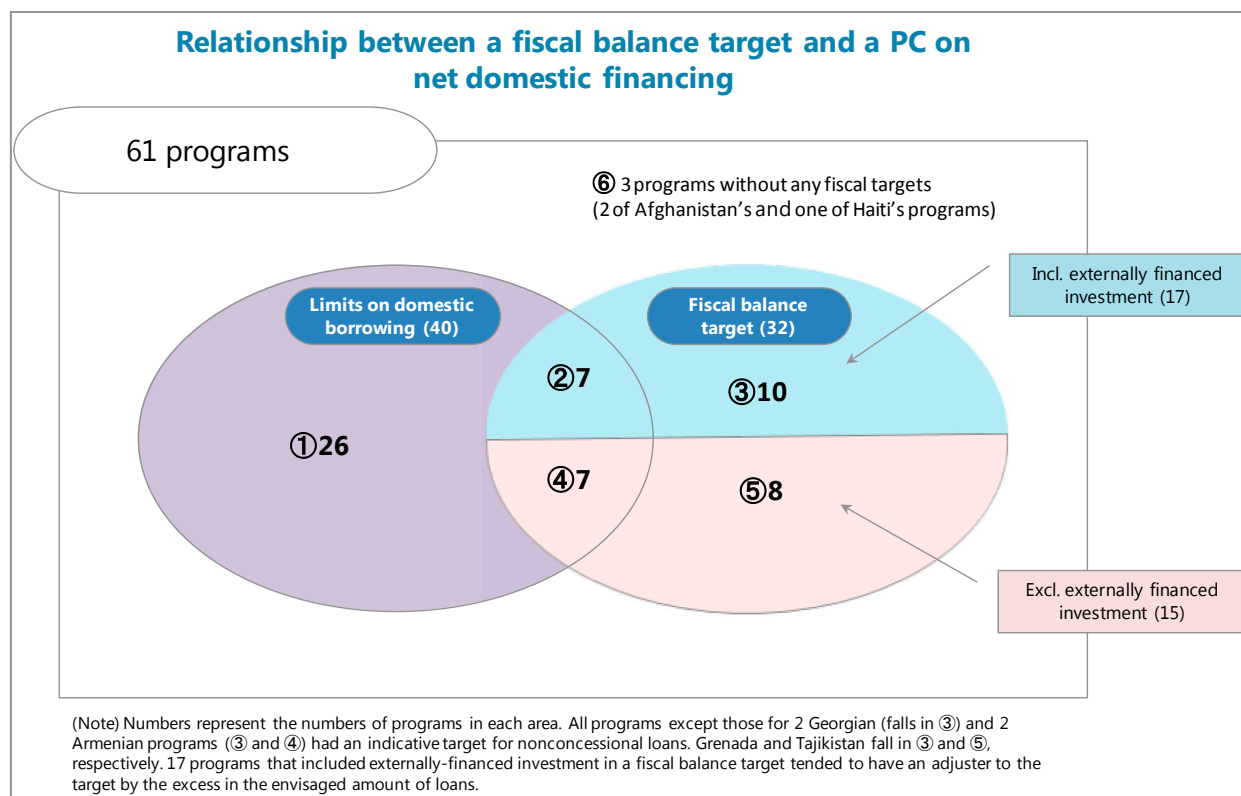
Relationship between a fiscal balance target and a PC on net domestic financing

61 programs

⑥ 3 programs without any fiscal targets (2 of Afghanistan's and one of Haiti's programs)

Incl. externally financed investment (17)

Limits on domestic borrowing (40)

Fiscal balance target (32)

②7

③10

①26

④7

⑤8

Excl. externally financed investment (15)

(Note) Numbers represent the numbers of programs in each area. All programs except those for 2 Georgian (falls in ③) and 2 Armenian programs (③ and ④) had an indicative target for nonconcessional loans. Grenada and Tajikistan fall in ③ and ⑤, respectively. 17 programs that included externally-financed investment in a fiscal balance target tended to have an adjuster to the target by the excess in the envisaged amount of loans.